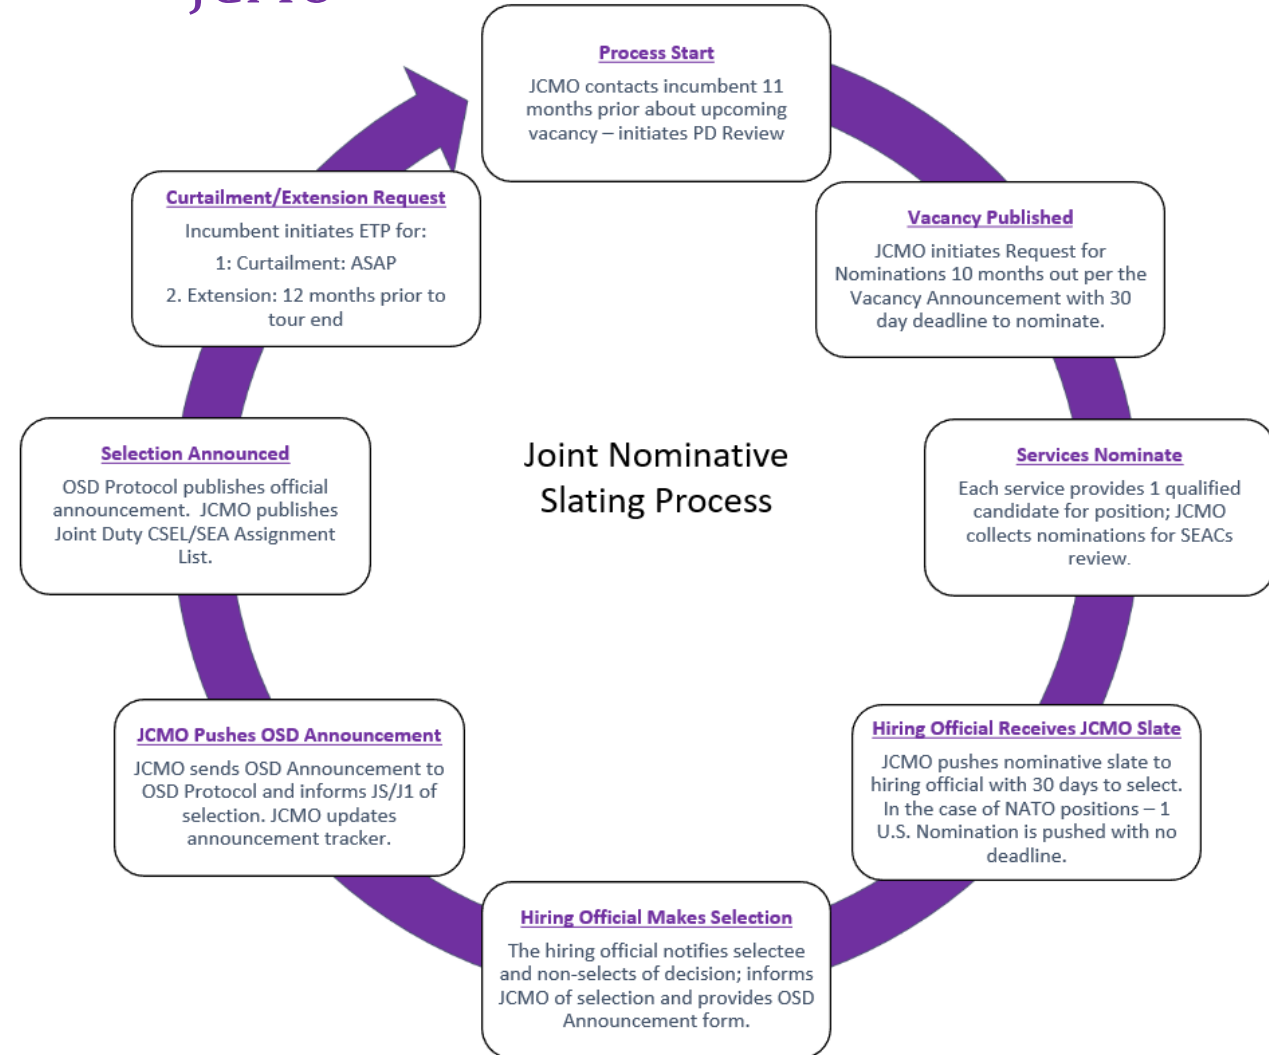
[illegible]

Process Start
JCMO contacts incumbent 11 months prior about upcoming vacancy – initiates PD Review

Vacancy Published
JCMO initiates Request for Nominations 10 months out per the Vacancy Announcement with 30 day deadline to nominate.

Services Nominate
Each service provides 1 qualified candidate for position; JCMO collects nominations for SEACs review.

Hiring Official Receives JCMO Slate
JCMO pushes nominative slate to hiring official with 30 days to select. In the case of NATO positions – 1 U.S. Nomination is pushed with no deadline.

Hiring Official Makes Selection
The hiring official notifies selectee and non-selects of decision; informs JCMO of selection and provides OSD Announcement form.

JCMO Pushes OSD Announcement
JCMO sends OSD Announcement to OSD Protocol and informs JS/J1 of selection. JCMO updates announcement tracker.

Selection Announced
OSD Protocol publishes official announcement. JCMO publishes Joint Duty CSEL/SEA Assignment List.

Curtailment/Extension Request
Incumbent initiates ETP for:
1: Curtailment: ASAP
2. Extension: 12 months prior to tour end

Joint Nominative Slating Process